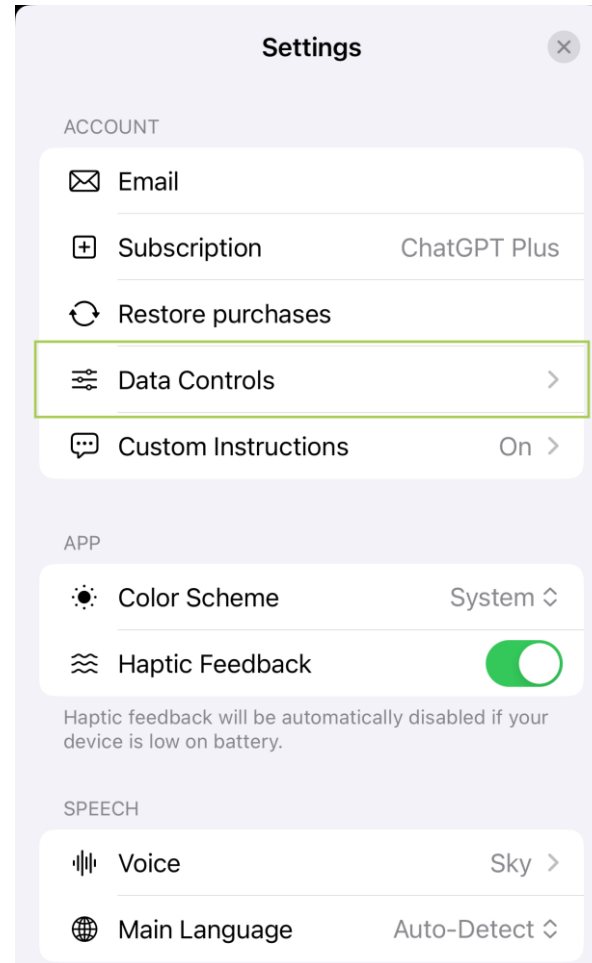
Settings

ACCOUNT

Email

Subscription ChatGPT Plus

Restore purchases

Data Controls

Custom Instructions On

APP

Color Scheme System

Haptic Feedback

Haptic feedback will be automatically disabled if your device is low on battery.

SPEECH

Voice Sky

Main Language Auto-Detect